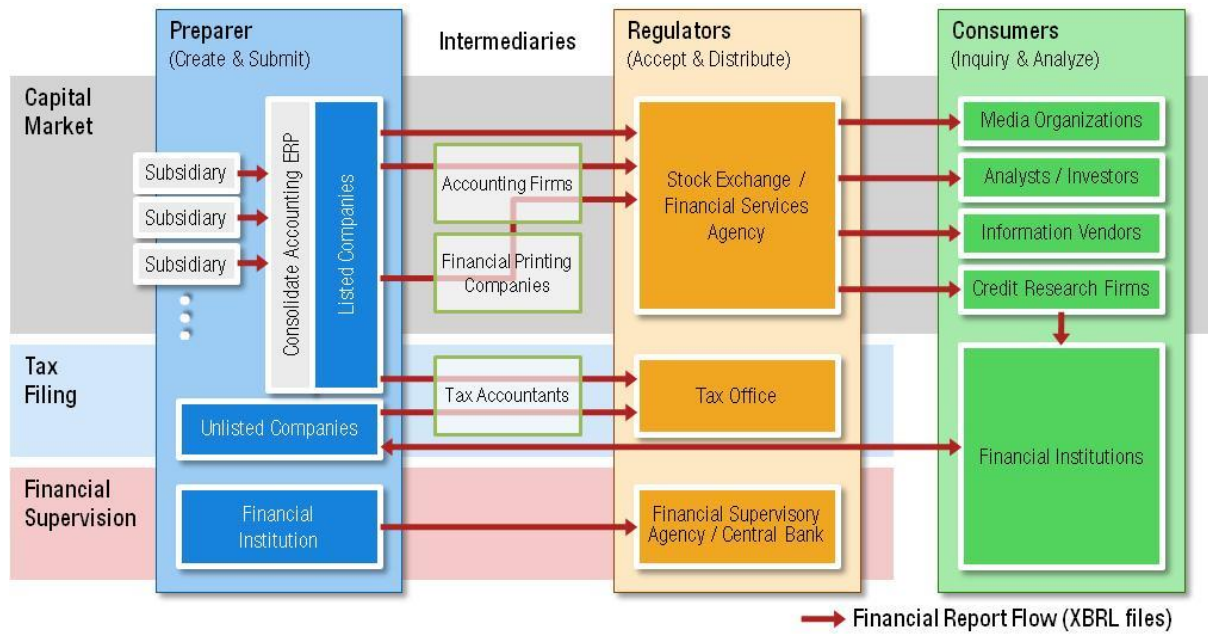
Preparer
(Create & Submit)

Intermediaries

Regulators
(Accept & Distribute)

Consumers
(Inquiry & Analyze)

Capital Market

Subsidiary
Subsidiary
Subsidiary

Consolidate Accounting ERP

Listed Companies

Accounting Firms

Financial Printing Companies

Stock Exchange / Financial Services Agency

Media Organizations
Analysts / Investors
Information Vendors
Credit Research Firms

Tax Filing

Tax Accountants

Tax Office

Unlisted Companies

Financial Institutions

Financial Supervision

Financial Institution

Financial Supervisory Agency / Central Bank

Financial Report Flow (XBRL files)